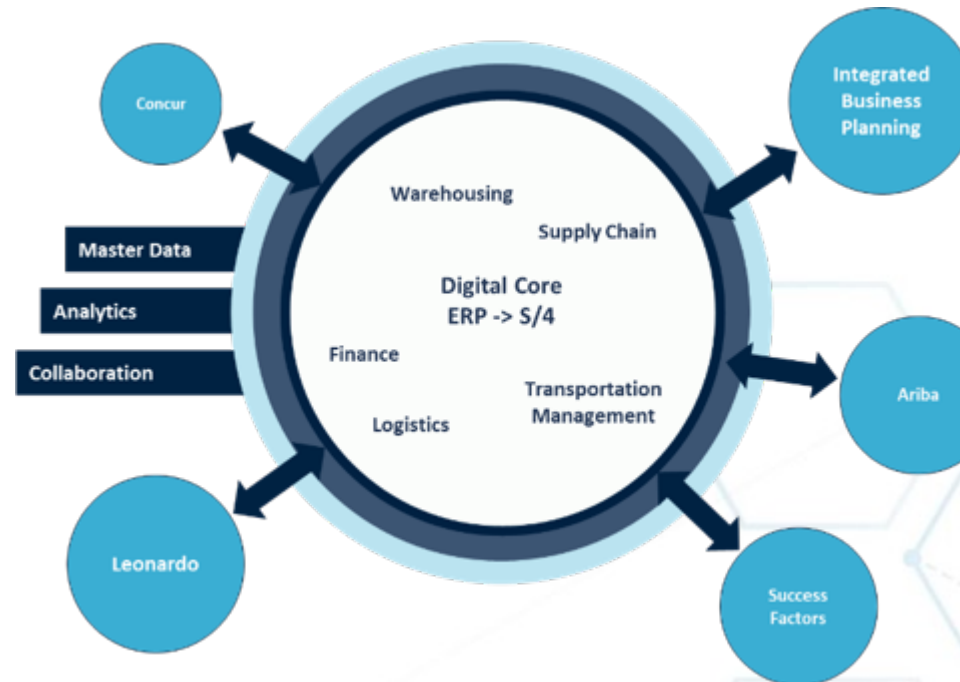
Concur

Integrated Business Planning

Warehousing

Supply Chain

Master Data

Analytics

Collaboration

Digital Core
ERP -> S/4

Finance

Transportation Management

Logistics

Ariba

Leonardo

Success Factors